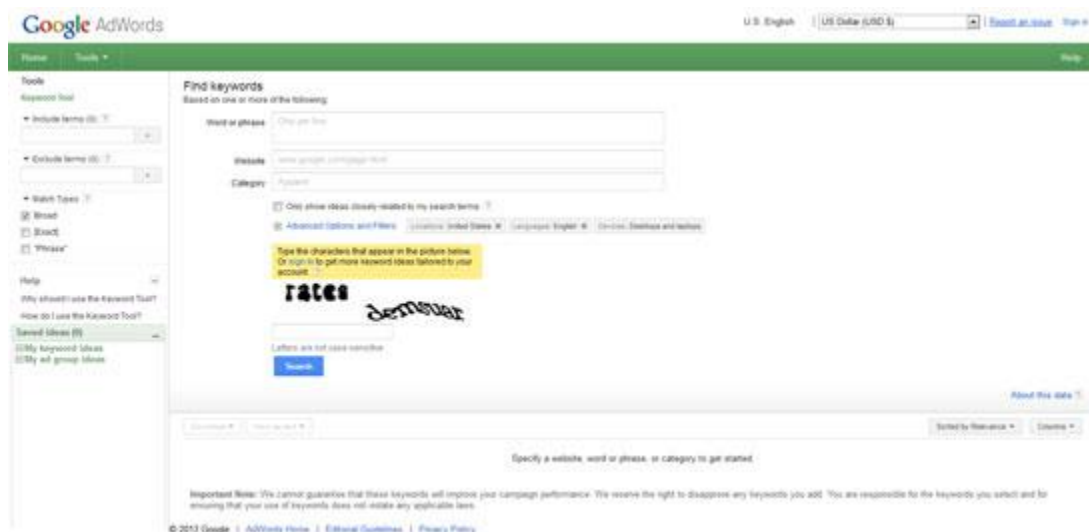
Google AdWords

U.S. English | US Dollar (USD $) | Report an issue Sign in

Home Tools

Help

Tools
Keyword Tool

Include terms (0)

Exclude terms (0)

Match Types
Broad
[Exact]
"Phrase"

Help
Why should I use the Keyword Tool?
How do I use the Keyword Tool?

Saved Ideas (0)
My keyword ideas
My ad group ideas

Find keywords
Based on one or more of the following:

Word or phrase One per line

Website www.google.com/page.html

Category Apparel

Only show ideas closely related to my search terms

Advanced Options and Filters Locations: United States Languages: English Devices: Desktops and laptops

Type the characters that appear in the picture below.
Or sign in to get more keyword ideas tailored to your account.

rates demeuar

Letters are not case sensitive

Search

About this data

Download Add to account

Sorted by Relevance Columns

Specify a website, word or phrase, or category to get started.

Important Note: We cannot guarantee that these keywords will improve your campaign performance. We reserve the right to disapprove any keywords you add. You are responsible for the keywords you select and for ensuring that your use of keywords does not violate any applicable laws.

© 2013 Google | AdWords Home | Editorial Guidelines | Privacy Policy